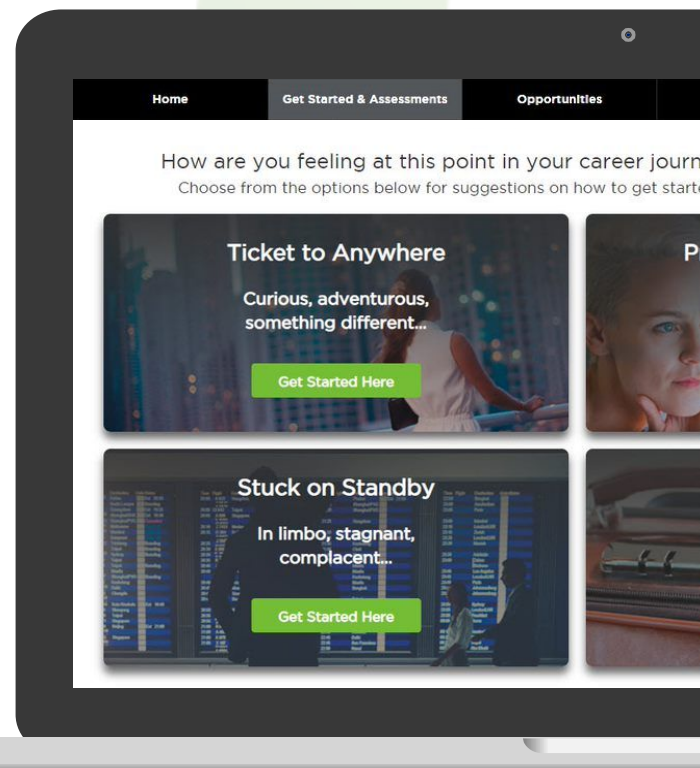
Home | Get Started & Assessments | Opportunities

How are you feeling at this point in your career journ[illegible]

Choose from the options below for suggestions on how to get start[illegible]

Ticket to Anywhere

Curious, adventurous, something different...

Get Started Here

P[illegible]

Stuck on Standby

In limbo, stagnant, complacent...

Get Started Here